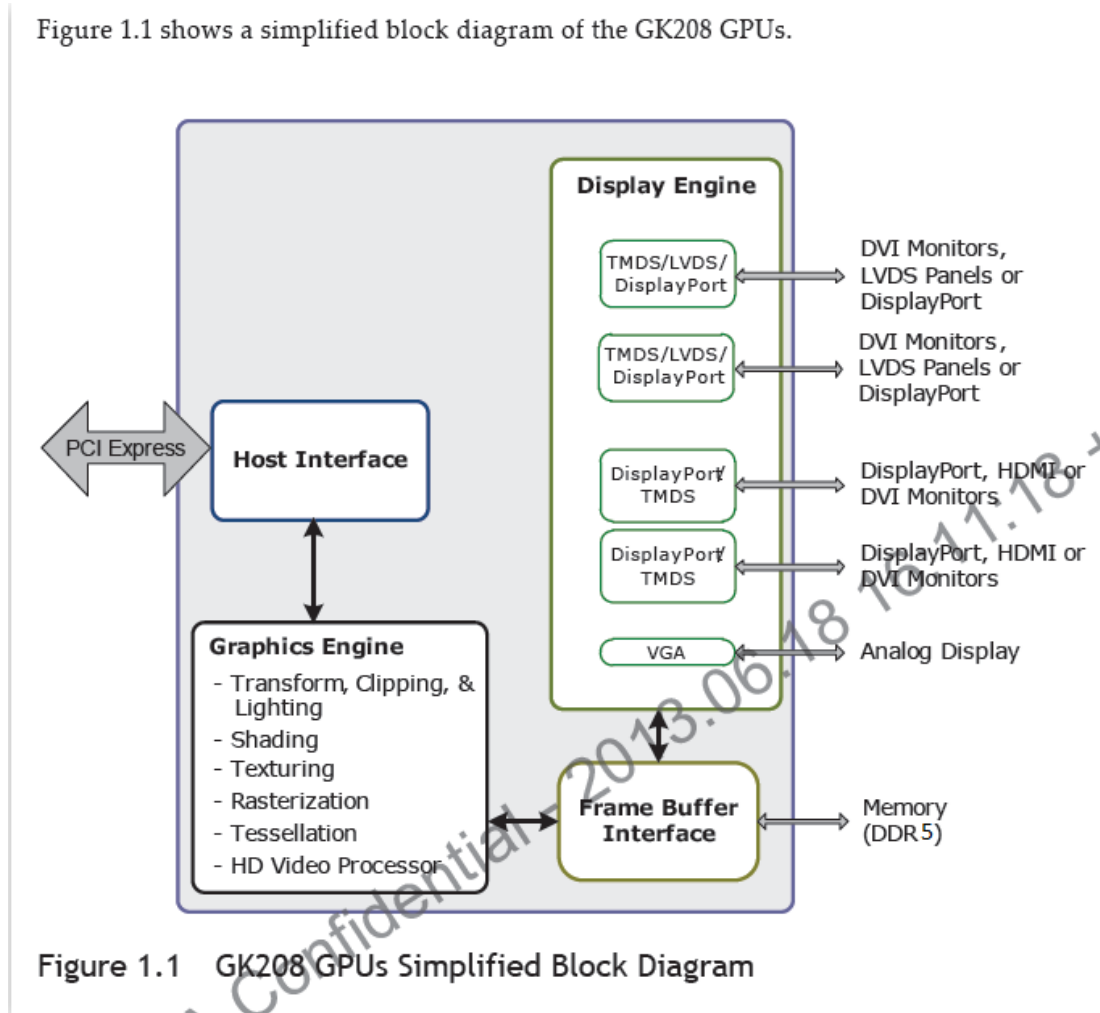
Figure 1.1 shows a simplified block diagram of the GK208 GPUs.

Display Engine

TMDS/LVDS/ DisplayPort

DVI Monitors, LVDS Panels or DisplayPort

TMDS/LVDS/ DisplayPort

DVI Monitors, LVDS Panels or DisplayPort

PCI Express

Host Interface

DisplayPort/ TMDS

DisplayPort, HDMI or DVI Monitors

DisplayPort/ TMDS

DisplayPort, HDMI or DVI Monitors

VGA

Analog Display

Graphics Engine
- Transform, Clipping, & Lighting
- Shading
- Texturing
- Rasterization
- Tessellation
- HD Video Processor

Frame Buffer Interface

Memory (DDR5)

Confidential - 2013.06.18 16:11:18

Figure 1.1 GK208 GPUs Simplified Block Diagram